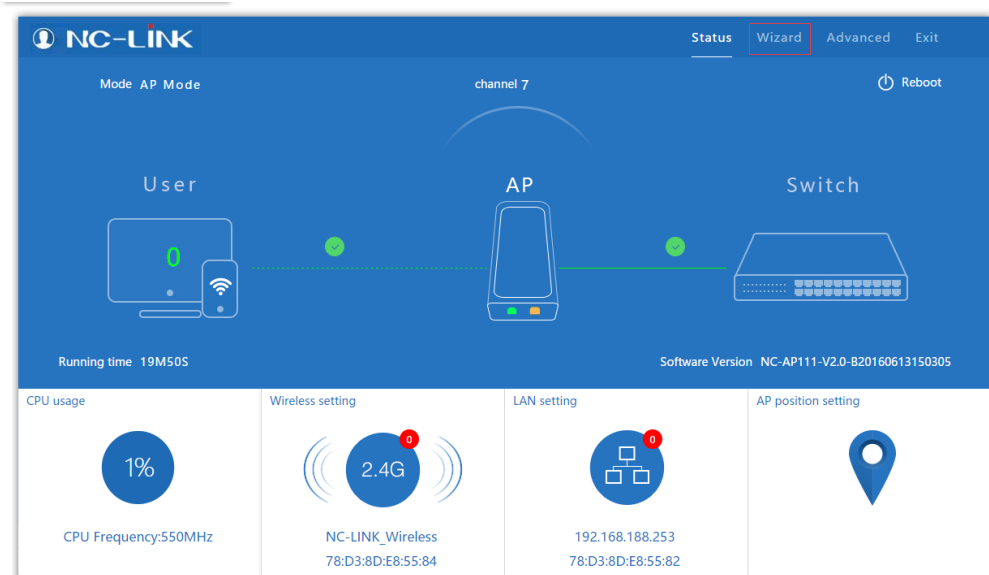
NC-LINK

Status Wizard Advanced Exit

Mode AP Mode

channel 7

Reboot

User

AP

Switch

0

Running time 19M50S

Software Version NC-AP111-V2.0-B20160613150305

CPU usage

1%

CPU Frequency:550MHz

Wireless setting

0

2.4G

NC-LINK_Wireless

78:D3:8D:E8:55:84

LAN setting

0

192.168.188.253

78:D3:8D:E8:55:82

AP position setting